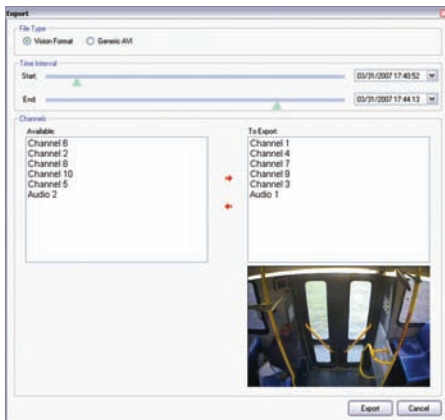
Export

File Type

Vision Format Generic AVI

Time Interval

Start 03/31/2007 17:40:52

End 03/31/2007 17:44:13

Channels

Available:

Channel 6
Channel 2
Channel 8
Channel 10
Channel 5
Audio 2

To Export:

Channel 1
Channel 4
Channel 7
Channel 9
Channel 3
Audio 1

Export Cancel